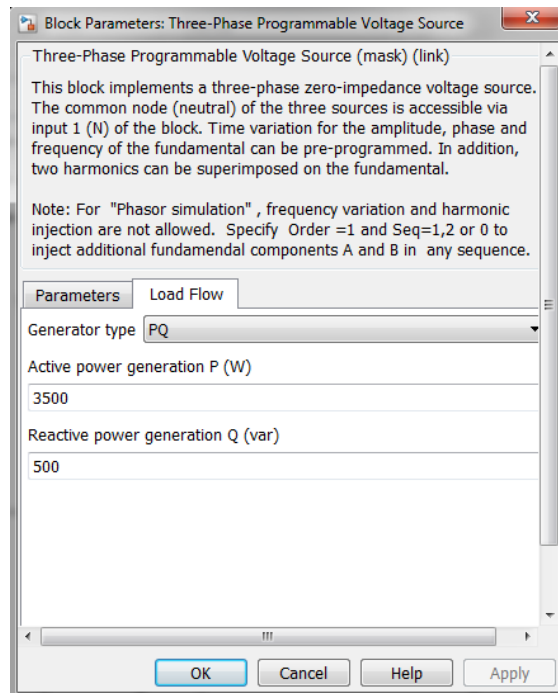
Block Parameters: Three-Phase Programmable Voltage Source

Three-Phase Programmable Voltage Source (mask) (link)

This block implements a three-phase zero-impedance voltage source. The common node (neutral) of the three sources is accessible via input 1 (N) of the block. Time variation for the amplitude, phase and frequency of the fundamental can be pre-programmed. In addition, two harmonics can be superimposed on the fundamental.

Note: For "Phasor simulation" , frequency variation and harmonic injection are not allowed. Specify Order =1 and Seq=1,2 or 0 to inject additional fundamendal components A and B in any sequence.

Parameters | Load Flow

Generator type PQ

Active power generation P (W)

3500

Reactive power generation Q (var)

500

OK | Cancel | Help | Apply